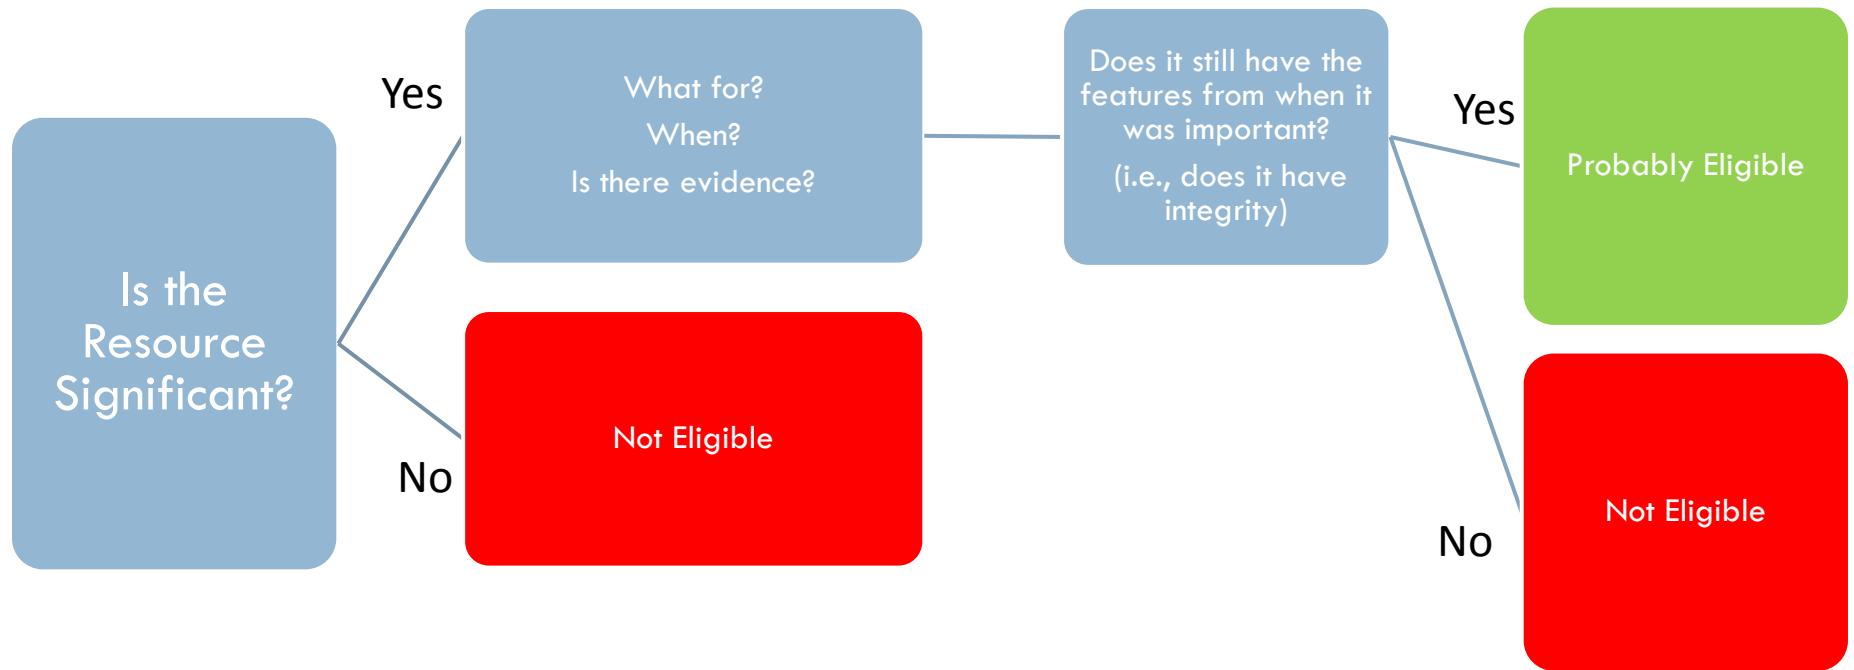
Is the Resource Significant?

Yes

What for?

When?

Is there evidence?

No

Not Eligible

Does it still have the features from when it was important?

(i.e., does it have integrity)

Yes

Probably Eligible

No

Not Eligible